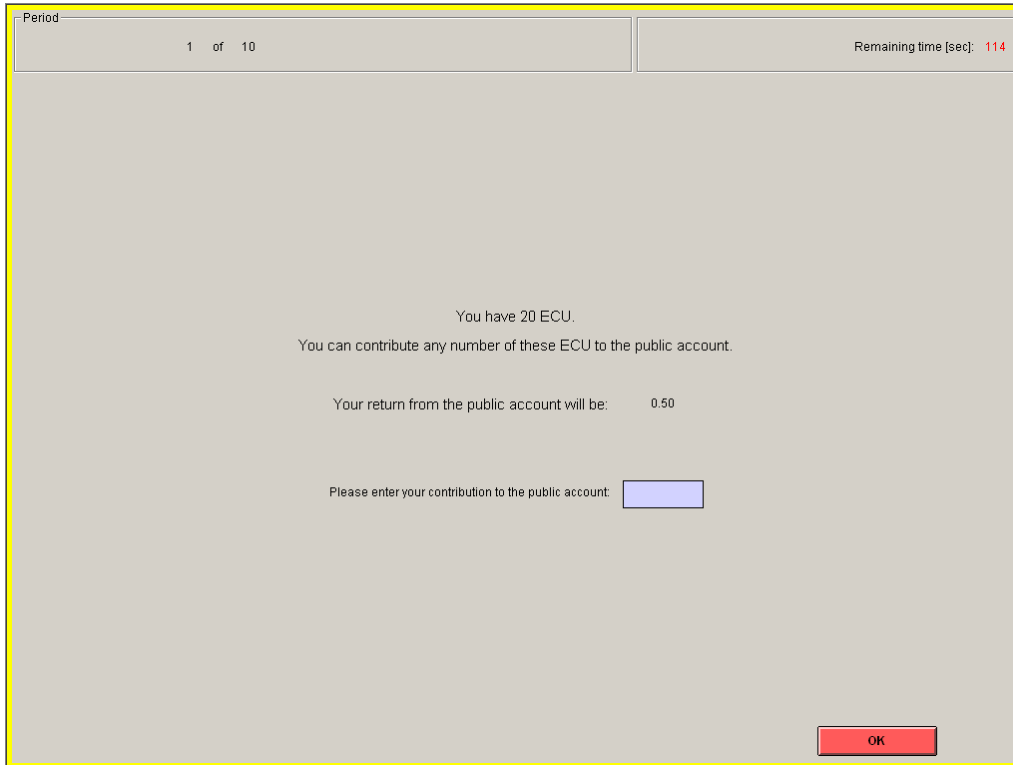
Period

1 of 10

Remaining time [sec]: 114

You have 20 ECU.

You can contribute any number of these ECU to the public account.

Your return from the public account will be: 0.50

Please enter your contribution to the public account:

OK